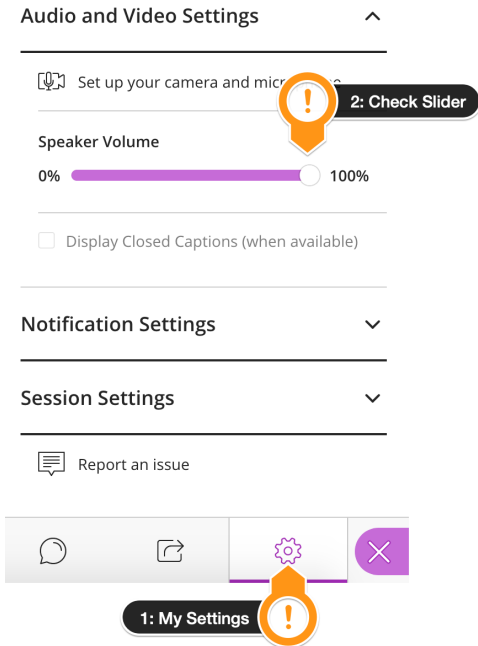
Audio and Video Settings

Set up your camera and micro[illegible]

!

2: Check Slider

Speaker Volume

0%

100%

Display Closed Captions (when available)

Notification Settings

Session Settings

Report an issue

1: My Settings

!